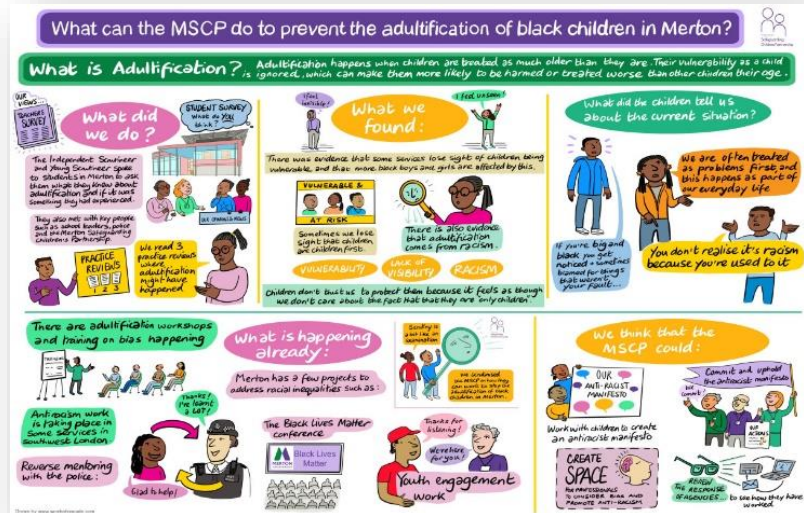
What can the MSCP do to prevent the adultification of black children in Merton?

What is Adultification? Adultification happens when children are treated as much older than they are. Their vulnerability as a child is ignored, which can make them more likely to be harmed or treated worse than other children their age.

OUR VIEWS...

TEENAGERS SURVEY

What did we do?

STUDENT SURVEY What do YOU think?

The Independent Scrutineer and Young Scrutineer spoke to students in Merton to ask them what they know about adultification and if it was something they had experienced.

They also met with key people such as school leaders, police and the Merton Safeguarding Children's Partnership.

OUR STRATEGIC LEADS

PRACTICE REVIEWS 1 2 3

We read 3 practice reviews where adultification might have happened

What we found:

I feel invisible!

I feel unseen!

There was evidence that some services lose sight of children being vulnerable, and that more black boys and girls are affected by this.

VULNERABLE & AT RISK

Sometimes we lose sight that children are children first.

There is also evidence that adultification comes from racism.

VULNERABILITY

LACK OF VISIBILITY

RACISM

Children don't trust us to protect them because it feels as though we don't care about the fact that they are "only children".

What did the children tell us about the current situation?

We are often treated as problems first, and this happens as part of our everyday life

If you're big and black you get noticed + sometimes blamed for things that weren't your fault...

You don't realise it's racism because you're used to it

There are adultification workshops and training on bias happening

Anti-racism work is taking place in some services in Southwest London

Reverse mentoring with the police.

Thanks! I've learnt a LOT!

Glad to help!

What is happening already:

Merton has a few projects to address racial inequalities such as:

Scrutiny is a bit like an examination

We scrutinised the MSCP on how they can work to stop the adultification of black children in Merton.

The Black Lives Matter conference

MERTON Black Lives Matter

Thanks for listening!

We're here for you!

Youth engagement work

We think that the MSCP could:

OUR ANTI-RACIST MANIFESTO

Work with children to create an antiracist manifesto

Commit and uphold the antiracist manifesto

We commit!

CREATE SPACE FOR PROFESSIONALS TO CONSIDER BIAS AND PROMOTE ANTI-RACISM

REVIEW THE RESPONSE OF AGENCIES... to see how they have worked

OUR ACTIONS